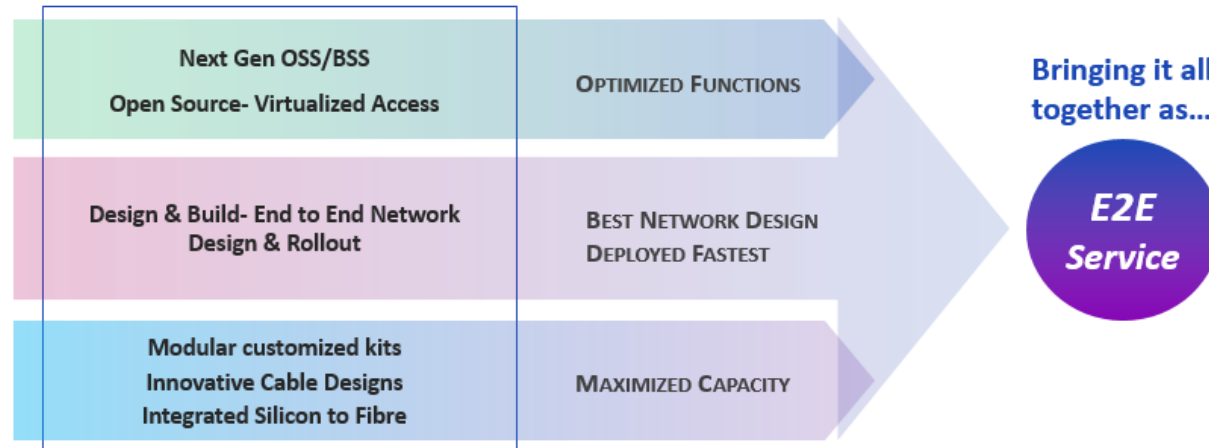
Next Gen OSS/BSS

Open Source- Virtualized Access

OPTIMIZED FUNCTIONS

Design & Build- End to End Network Design & Rollout

BEST NETWORK DESIGN
DEPLOYED FASTEST

Modular customized kits
Innovative Cable Designs
Integrated Silicon to Fibre

MAXIMIZED CAPACITY

Bringing it all together as...

E2E Service